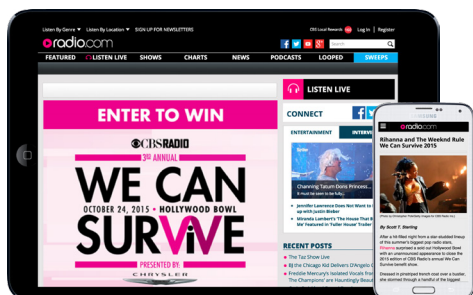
Listen By Genre ▾ Listen By Location ▾ SIGN UP FOR NEWSLETTERS

CBS Local Rewards | Log In | Register

radio.com

Search

FEATURED | LISTEN LIVE | SHOWS | CHARTS | NEWS | PODCASTS | LOOPED | SWEEPS

ENTER TO WIN

CBS RADIO

3RD ANNUAL

WE CAN SURVIVE

OCTOBER 24, 2015 • HOLLYWOOD BOWL

PRESENTED BY:

CHRYSLER

LISTEN LIVE

CONNECT

ENTERTAINMENT | INTERVI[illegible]

Channing Tatum Doing Princess...

Jennifer Lawrence Does Not Have Beef up with Justin Bieber

Miranda Lambert's 'The House That Built' Featured in 'Fuller House' Trailer

RECENT POSTS

The Tax Show Live

DJ the Kid Delivers D'Angelo C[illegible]

Freddie Mercury's Isolated Vocals from 'The Champions' are Haunting & Beautiful

radio.com

Rihanna and The Weeknd Rule We Can Survive 2015

By Scott T. Sterling

After a full-filled night from a star-studded lineup of this summer's biggest pop radio stars, Rihanna surprised a sold out Hollywood Bowl with an unannounced appearance to close the 2015 edition of CBS Radio's annual We Can Survive benefit show.

Dressed in pinstriped trench coat over a bustier, the singer made her way through a handful of the biggest